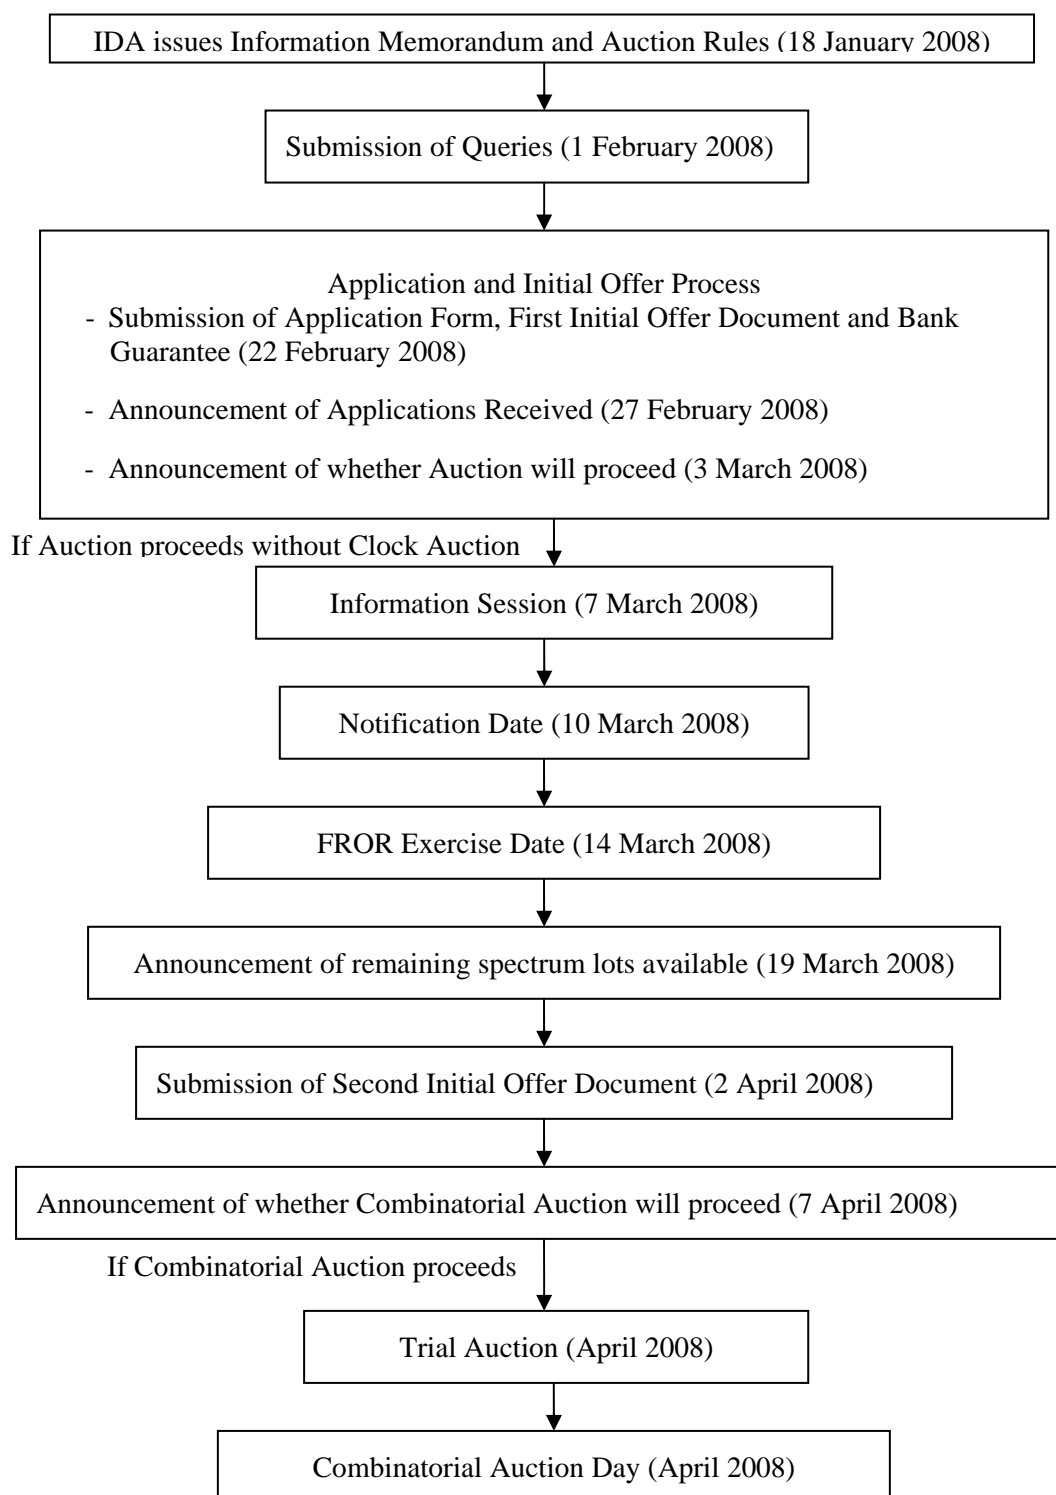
IDA issues Information Memorandum and Auction Rules (18 January 2008)

Submission of Queries (1 February 2008)

Application and Initial Offer Process
- Submission of Application Form, First Initial Offer Document and Bank Guarantee (22 February 2008)
- Announcement of Applications Received (27 February 2008)
- Announcement of whether Auction will proceed (3 March 2008)

If Auction proceeds without Clock Auction

Information Session (7 March 2008)

Notification Date (10 March 2008)

FROR Exercise Date (14 March 2008)

Announcement of remaining spectrum lots available (19 March 2008)

Submission of Second Initial Offer Document (2 April 2008)

Announcement of whether Combinatorial Auction will proceed (7 April 2008)

If Combinatorial Auction proceeds

Trial Auction (April 2008)

Combinatorial Auction Day (April 2008)